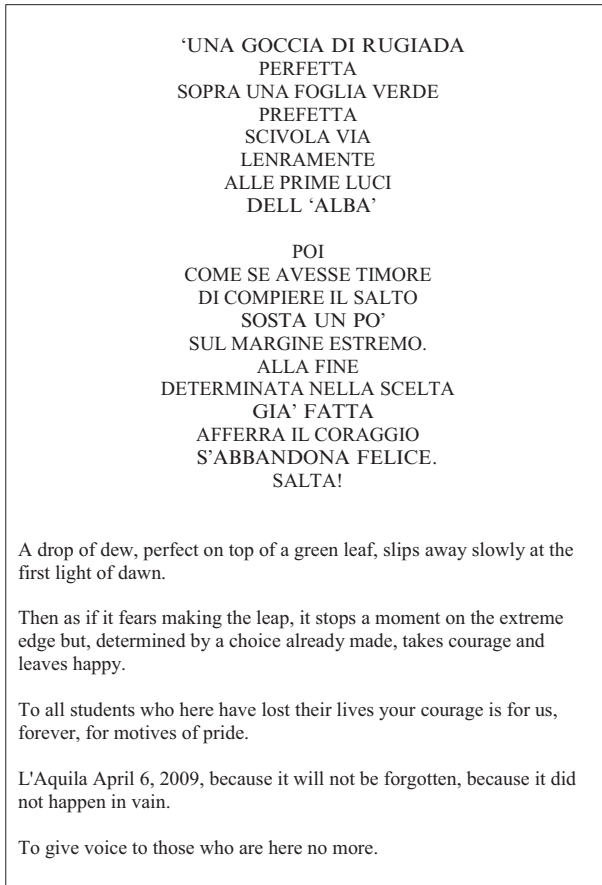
‘UNA GOCCIA DI RUGIADA
PERFETTA
SOPRA UNA FOGLIA VERDE
PREFETTA
SCIVOLA VIA
LENRAMENTE
ALLE PRIME LUCI
DELL ‘ALBA’

POI
COME SE AVESSE TIMORE
DI COMPIERE IL SALTO
SOSTA UN PO’
SUL MARGINE ESTREMO.
ALLA FINE
DETERMINATA NELLA SCELTA
GIA’ FATTA
AFFERRA IL CORAGGIO
S’ABBANDONA FELICE.
SALTA!

A drop of dew, perfect on top of a green leaf, slips away slowly at the first light of dawn.

Then as if it fears making the leap, it stops a moment on the extreme edge but, determined by a choice already made, takes courage and leaves happy.

To all students who here have lost their lives your courage is for us, forever, for motives of pride.

L'Aquila April 6, 2009, because it will not be forgotten, because it did not happen in vain.

To give voice to those who are here no more.